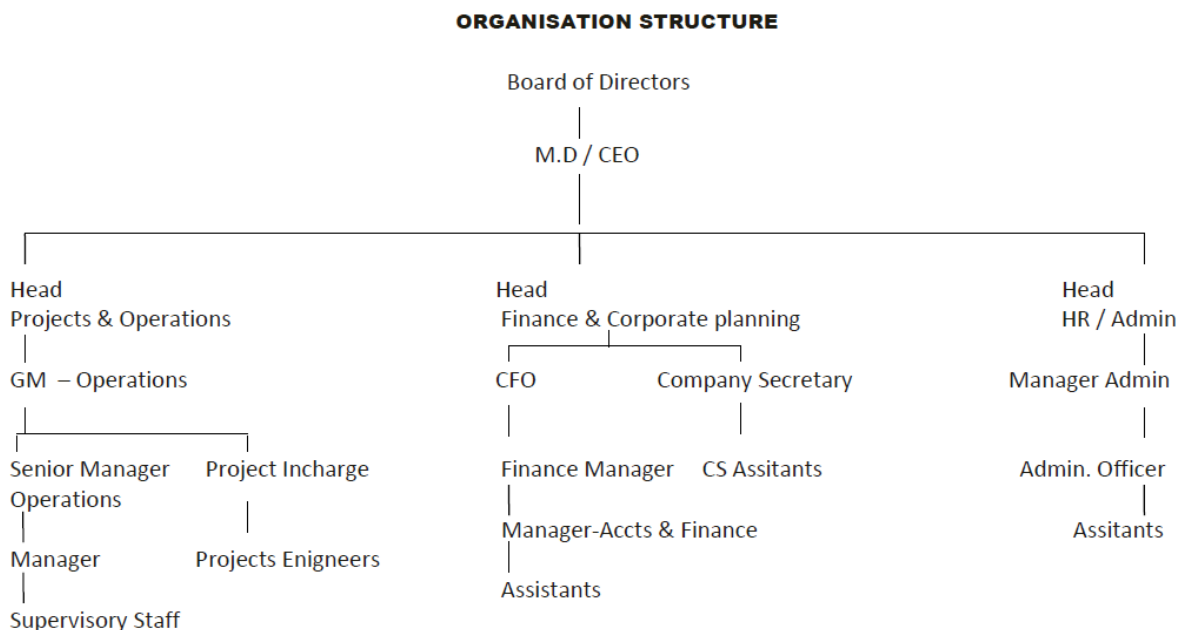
ORGANISATION STRUCTURE

Board of Directors

M.D / CEO

Head
Projects & Operations

GM – Operations

Senior Manager Operations

Manager

Supervisory Staff

Project Incharge

Projects Enigneers

Head
Finance & Corporate planning

CFO

Finance Manager

Manager-Accts & Finance

Assistants

Company Secretary

CS Assitants

Head
HR / Admin

Manager Admin

Admin. Officer

Assitants